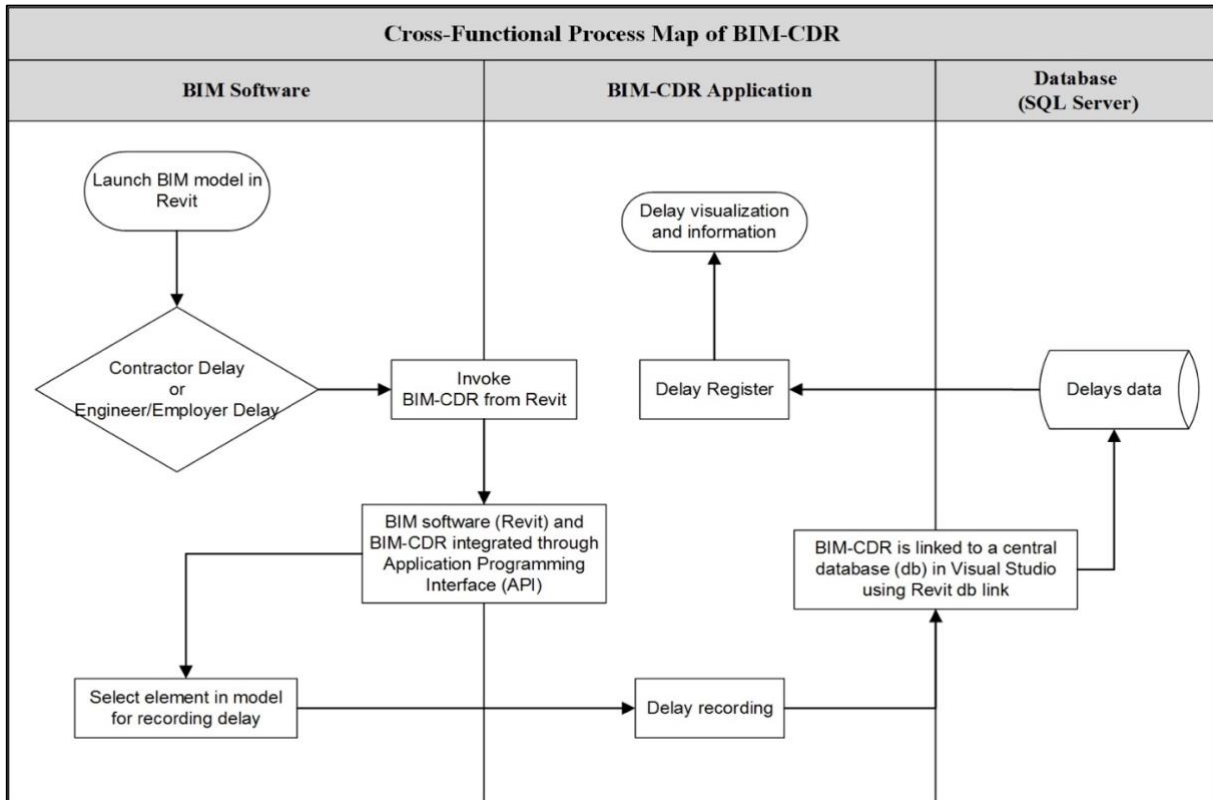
Cross-Functional Process Map of BIM-CDR

BIM Software

BIM-CDR Application

Database (SQL Server)

Launch BIM model in Revit

Delay visualization and information

Contractor Delay or Engineer/Employer Delay

Invoke BIM-CDR from Revit

Delay Register

Delays data

BIM software (Revit) and BIM-CDR integrated through Application Programming Interface (API)

BIM-CDR is linked to a central database (db) in Visual Studio using Revit db link

Select element in model for recording delay

Delay recording